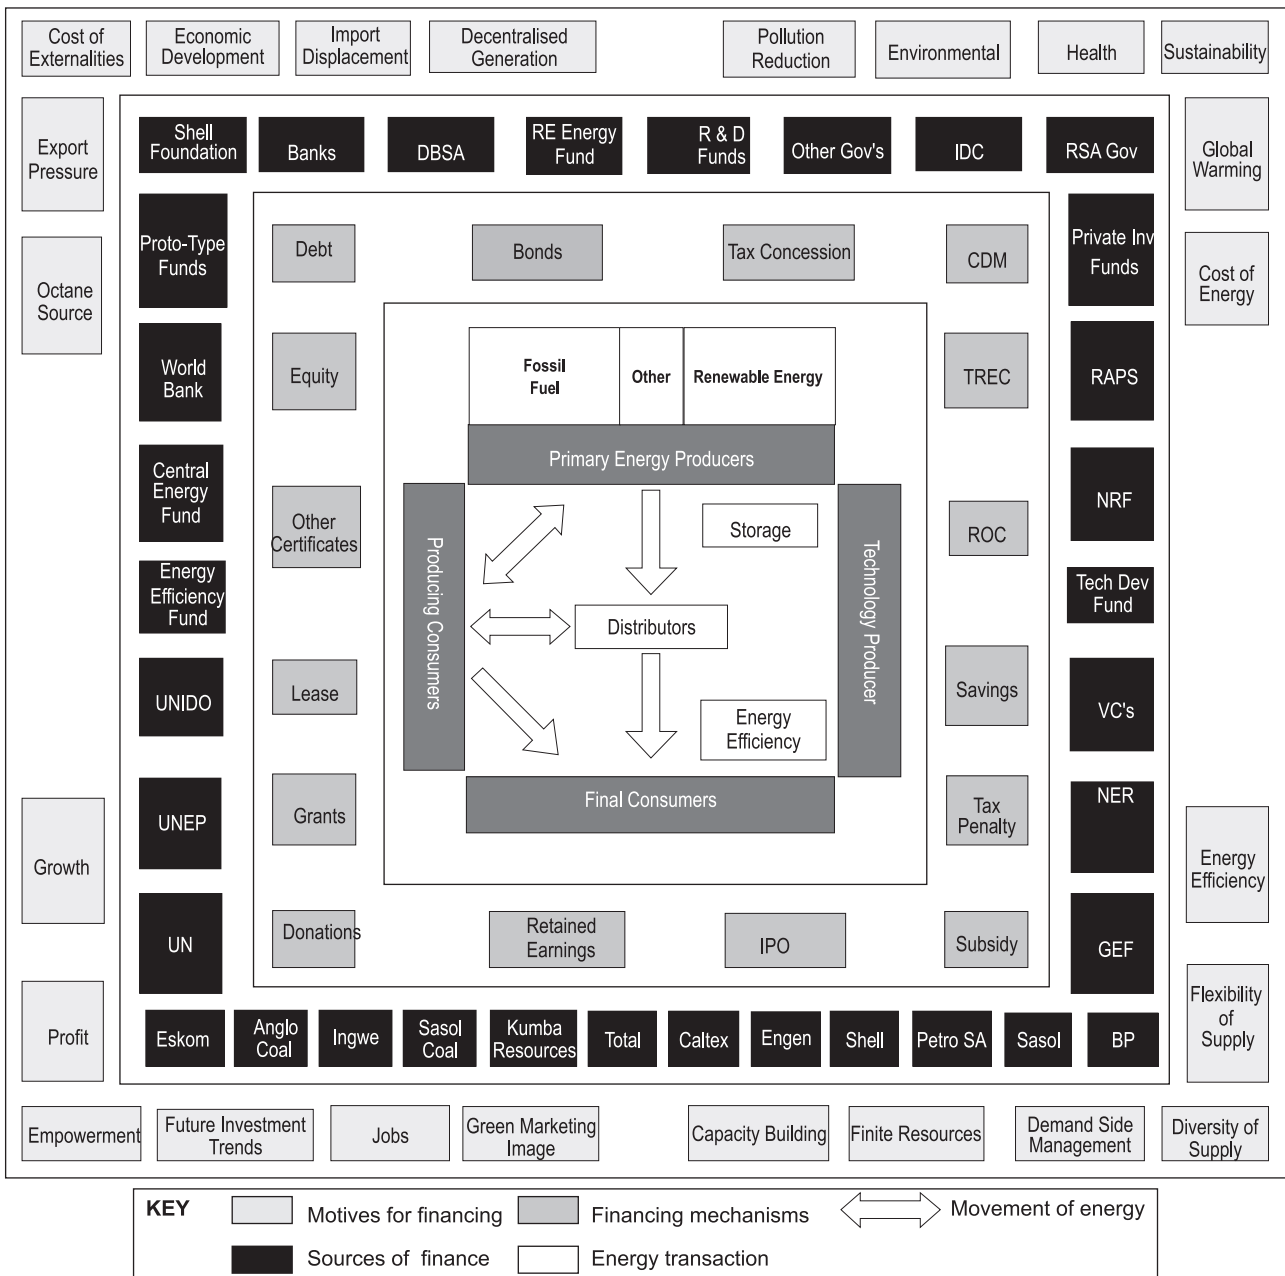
Cost of Externalities
Economic Development
Import Displacement
Decentralised Generation
Pollution Reduction
Environmental
Health
Sustainability

Export Pressure
Octane Source
Growth
Profit

Global Warming
Cost of Energy
Energy Efficiency
Flexibility of Supply

Shell Foundation
Banks
DBSA
RE Energy Fund
R & D Funds
Other Gov's
IDC
RSA Gov

Proto-Type Funds
World Bank
Central Energy Fund
Energy Efficiency Fund
UNIDO
UNEP
UN

Private Inv Funds
RAPS
NRF
Tech Dev Fund
VC's
NER
GEF

Debt
Bonds
Tax Concession
CDM
Equity
TREC
Other Certificates
ROC
Lease
Savings
Grants
Tax Penalty
Donations
Retained Earnings
IPO
Subsidy

Fossil Fuel
Other
Renewable Energy
Primary Energy Producers
Producing Consumers
Technology Producer
Storage
Distributors
Energy Efficiency
Final Consumers

Eskom
Anglo Coal
Ingwe
Sasol Coal
Kumba Resources
Total
Caltex
Engen
Shell
Petro SA
Sasol
BP

Empowerment
Future Investment Trends
Jobs
Green Marketing Image
Capacity Building
Finite Resources
Demand Side Management
Diversity of Supply

KEY
Motives for financing
Financing mechanisms
Movement of energy
Sources of finance
Energy transaction